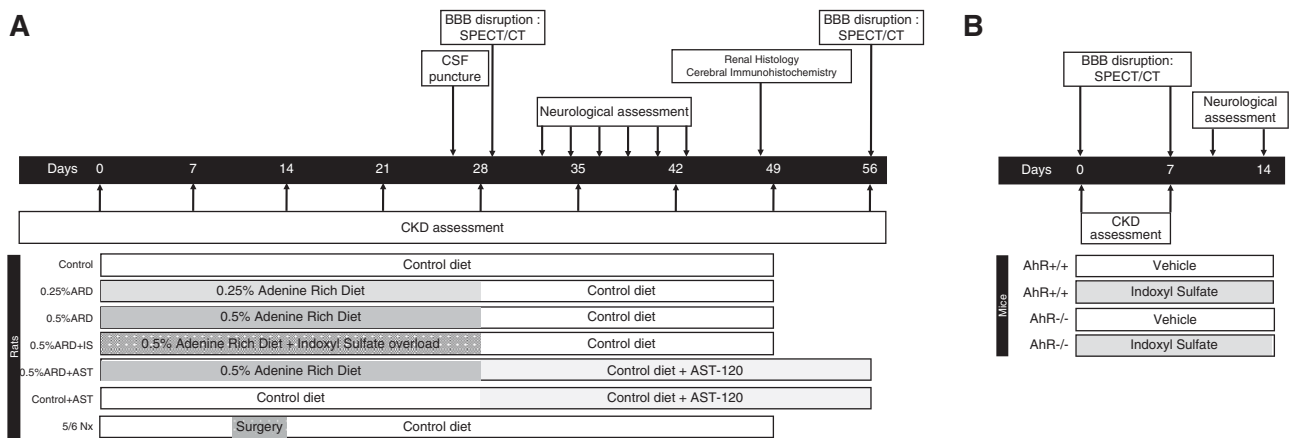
A

BBB disruption : SPECT/CT

CSF puncture

Neurological assessment

Renal Histology
Cerebral Immunohistochemistry

BBB disruption : SPECT/CT

Days 0 7 14 21 28 35 42 49 56

CKD assessment

Rats

| | | |
|---|---|---|
| Control | Control diet | |
| 0.25%ARD | 0.25% Adenine Rich Diet | Control diet |
| 0.5%ARD | 0.5% Adenine Rich Diet | Control diet |
| 0.5%ARD+IS | 0.5% Adenine Rich Diet + Indoxyl Sulfate overload | Control diet |
| 0.5%ARD+AST | 0.5% Adenine Rich Diet | Control diet + AST-120 |
| Control+AST | Control diet | Control diet + AST-120 |
| 5/6 Nx | Surgery | Control diet |

B

BBB disruption: SPECT/CT

Neurological assessment

Days 0 7 14

CKD assessment

Mice

| | |
|---|---|
| AhR+/+ | Vehicle |
| AhR+/+ | Indoxyl Sulfate |
| AhR-/- | Vehicle |
| AhR-/- | Indoxyl Sulfate |